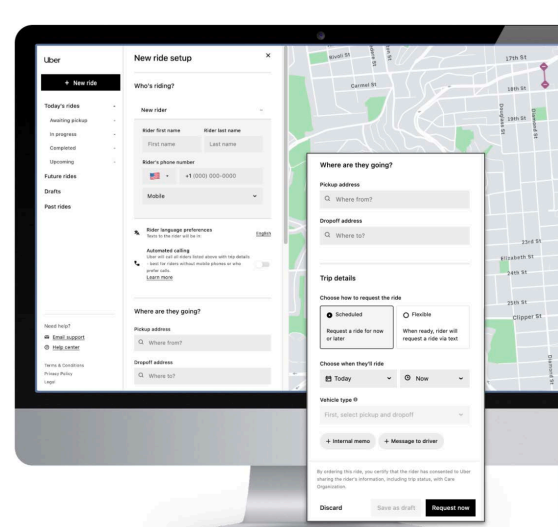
Uber

+ New ride

Today's rides

Awaiting pickup

In progress

Completed

Upcoming

Future rides

Drafts

Past rides

Need help?

Email support

Help center

Terms & Conditions

Privacy Policy

Legal

New ride setup

×

Who's riding?

New rider

Rider first name

First name

Rider last name

Last name

Rider's phone number

+1 (000) 000-0000

Mobile

Rider language preferences

Texts to the rider will be in:

English

Automated calling

Uber will call all riders listed above with trip details – best for riders without mobile phones or who prefer calls.

Learn more

Where are they going?

Pickup address

Where from?

Dropoff address

Where to?

Rivoli St

Carmel St

17th St

18th St

19th St

Douglass St

Diamond St

23rd St

Elizabeth St

24th St

25th St

Clipper St

Where are they going?

Pickup address

Where from?

Dropoff address

Where to?

Trip details

Choose how to request the ride

Scheduled

Request a ride for now or later

Flexible

When ready, rider will request a ride via text

Choose when they'll ride

Today

Now

Vehicle type

First, select pickup and dropoff

+ Internal memo

+ Message to driver

By ordering this ride, you verify that the rider has consented to Uber sharing the rider's information, including trip status, with Care Organization.

Discard

Save as draft

Request now